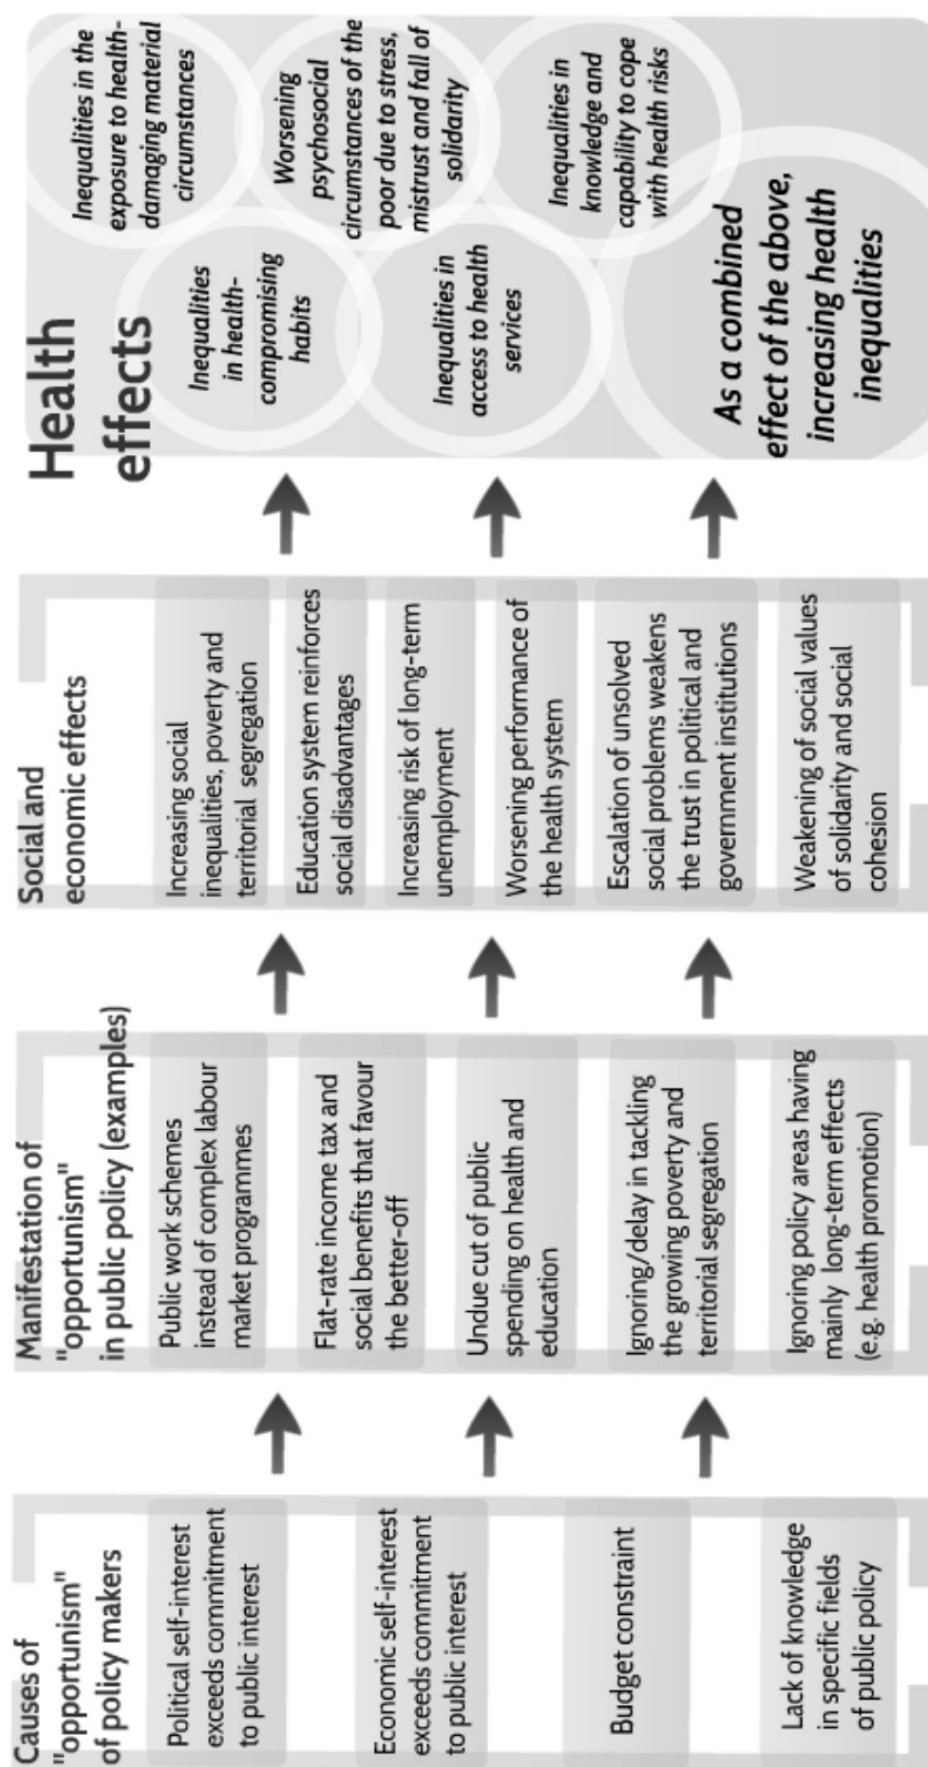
Causes of "opportunism" of policy makers

Political self-interest exceeds commitment to public interest

Economic self-interest exceeds commitment to public interest

Budget constraint

Lack of knowledge in specific fields of public policy

Manifestation of "opportunism" in public policy (examples)

Public work schemes instead of complex labour market programmes

Flat-rate income tax and social benefits that favour the better-off

Undue cut of public spending on health and education

Ignoring/delay in tackling the growing poverty and territorial segregation

Ignoring policy areas having mainly long-term effects (e.g. health promotion)

Social and economic effects

Increasing social inequalities, poverty and territorial segregation

Education system reinforces social disadvantages

Increasing risk of long-term unemployment

Worsening performance of the health system

Escalation of unsolved social problems weakens the trust in political and government institutions

Weakening of social values of solidarity and social cohesion

Health effects

Inequalities in the exposure to health-damaging material circumstances

Worsening psychosocial circumstances of the poor due to stress, mistrust and fall of solidarity

Inequalities in knowledge and capability to cope with health risks

Inequalities in health-compromising habits

Inequalities in access to health services

As a combined effect of the above, increasing health inequalities